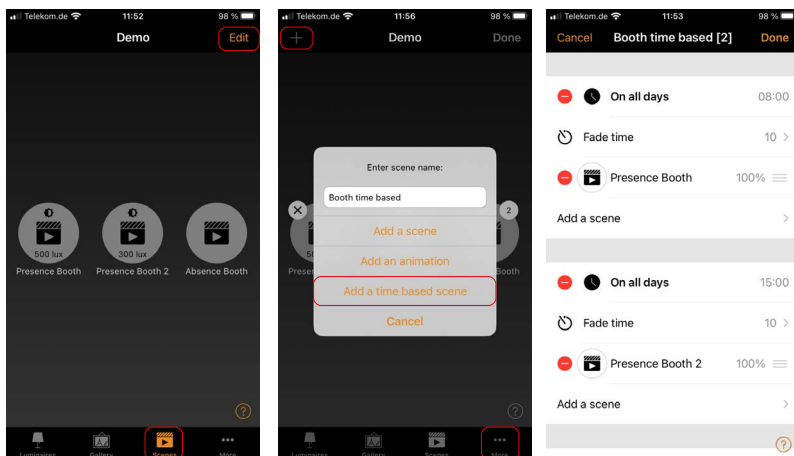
Telekom.de 11:52 98 %

Demo Edit

500 lux
Presence Booth

300 lux
Presence Booth 2

Absence Booth

?

Luminaires Gallery Scenes More

Telekom.de 11:56 98 %

+ Demo Done

Presen

Booth

2

Enter scene name:

Booth time based

Add a scene

Add an animation

Add a time based scene

Cancel

?

Luminaires Gallery Scenes More

Telekom.de 11:53 98 %

Cancel Booth time based [2] Done

On all days 08:00

Fade time 10 >

Presence Booth 100%

Add a scene >

On all days 15:00

Fade time 10 >

Presence Booth 2 100%

Add a scene >

?